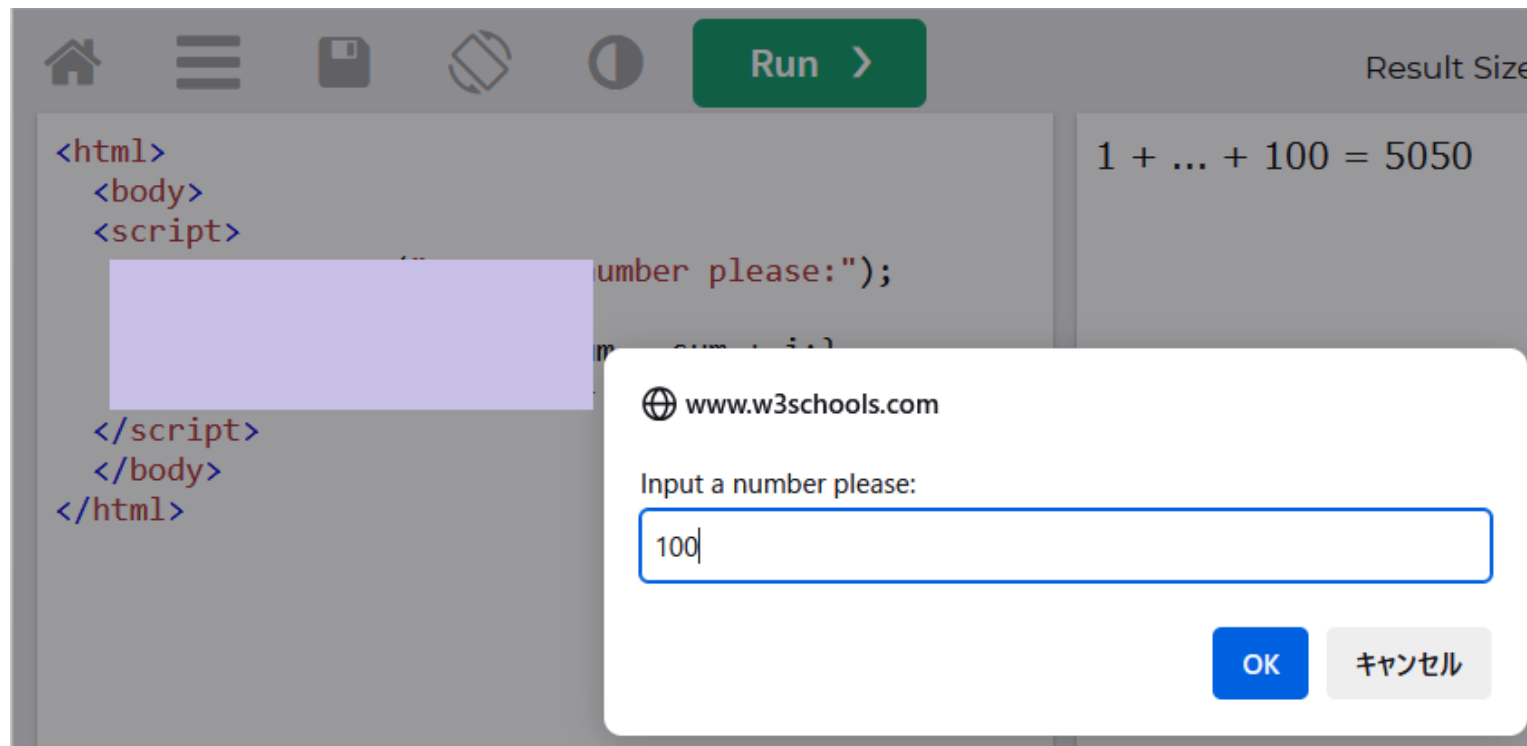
Run ❯

Result Size

<html>
  <body>
  <script>
  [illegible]("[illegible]number please:");
  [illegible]m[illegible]sum + i;}
  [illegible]
  </script>
  </body>
</html>

1 + ... + 100 = 5050

www.w3schools.com

Input a number please:

100

OK

キャンセル